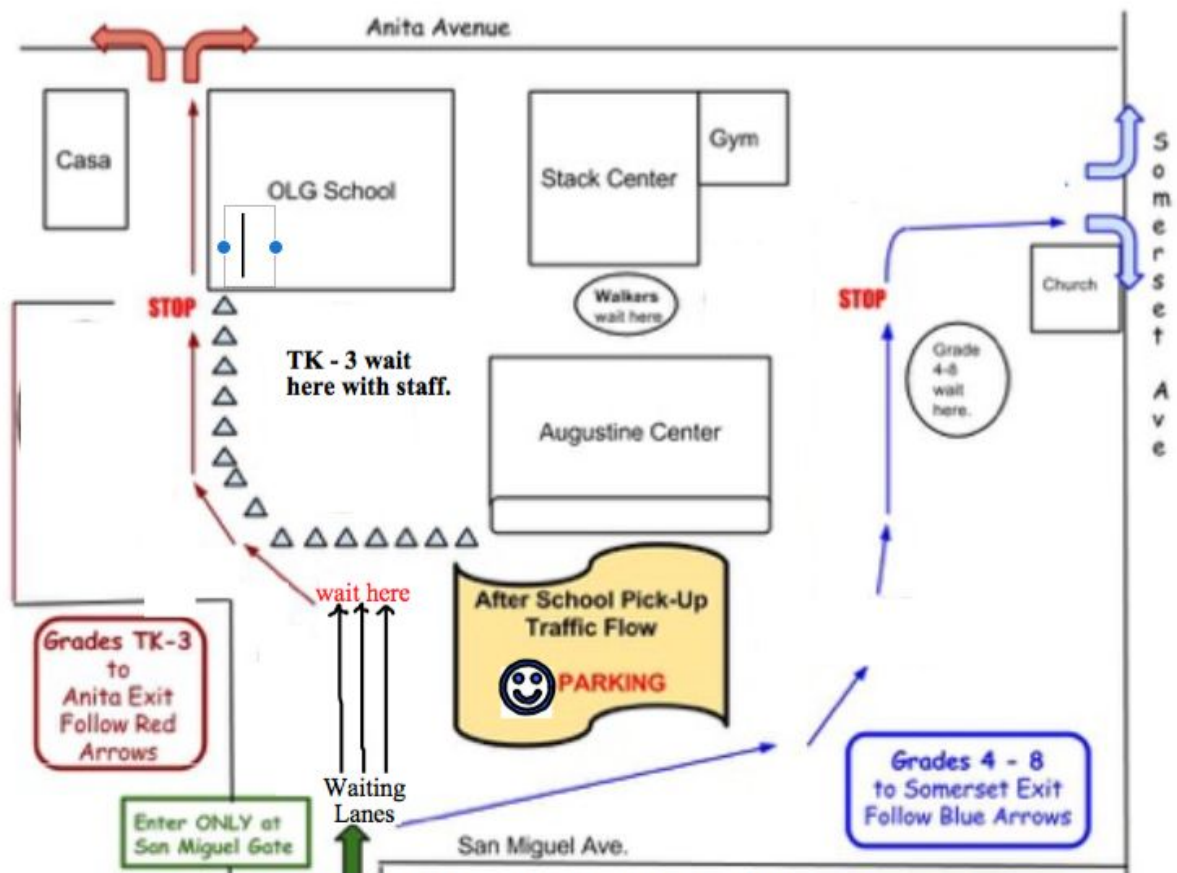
Anita Avenue

Casa

OLG School

Stack Center

Gym

Somerset Ave

Church

STOP

Walkers wait here

STOP

TK - 3 wait here with staff.

Grade 4-8 wait here.

Augustine Center

wait here

After School Pick-Up Traffic Flow

PARKING

Grades TK-3 to Anita Exit Follow Red Arrows

Waiting Lanes

Grades 4 - 8 to Somerset Exit Follow Blue Arrows

Enter ONLY at San Miguel Gate

San Miguel Ave.